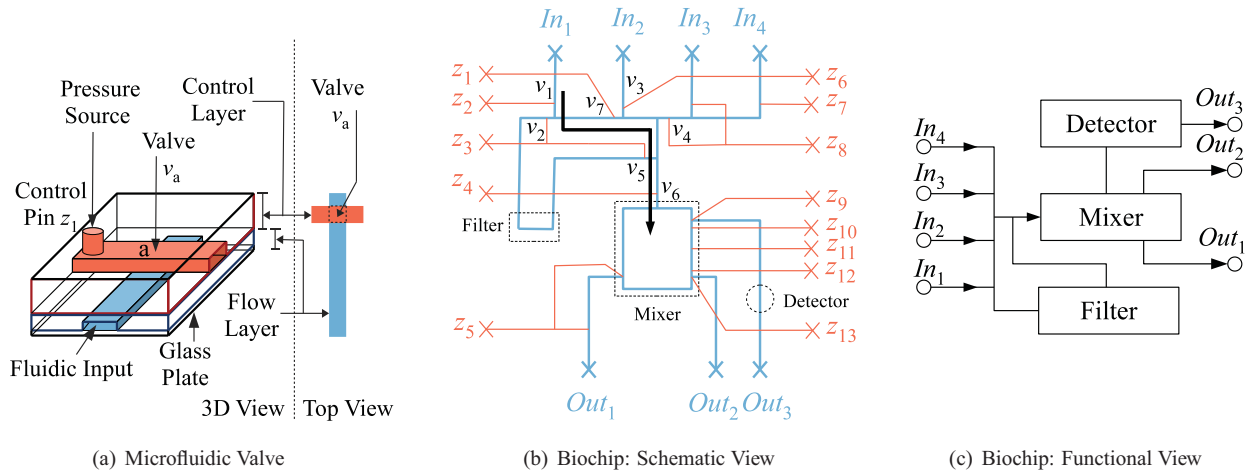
Pressure Source

Control Layer

Valve $v_a$

Valve $v_a$

Control Pin $z_1$

a

Flow Layer

Fluidic Input

Glass Plate

3D View

Top View

(a) Microfluidic Valve

$In_1$ $In_2$ $In_3$ $In_4$

$z_1$ $z_2$ $z_3$ $z_4$ $z_5$

$v_1$ $v_2$ $v_3$ $v_4$ $v_5$ $v_6$ $v_7$

$z_6$ $z_7$ $z_8$ $z_9$ $z_{10}$ $z_{11}$ $z_{12}$ $z_{13}$

Filter

Mixer

Detector

$Out_1$ $Out_2$ $Out_3$

(b) Biochip: Schematic View

$In_4$ $In_3$ $In_2$ $In_1$

Detector

Mixer

Filter

$Out_3$ $Out_2$ $Out_1$

(c) Biochip: Functional View